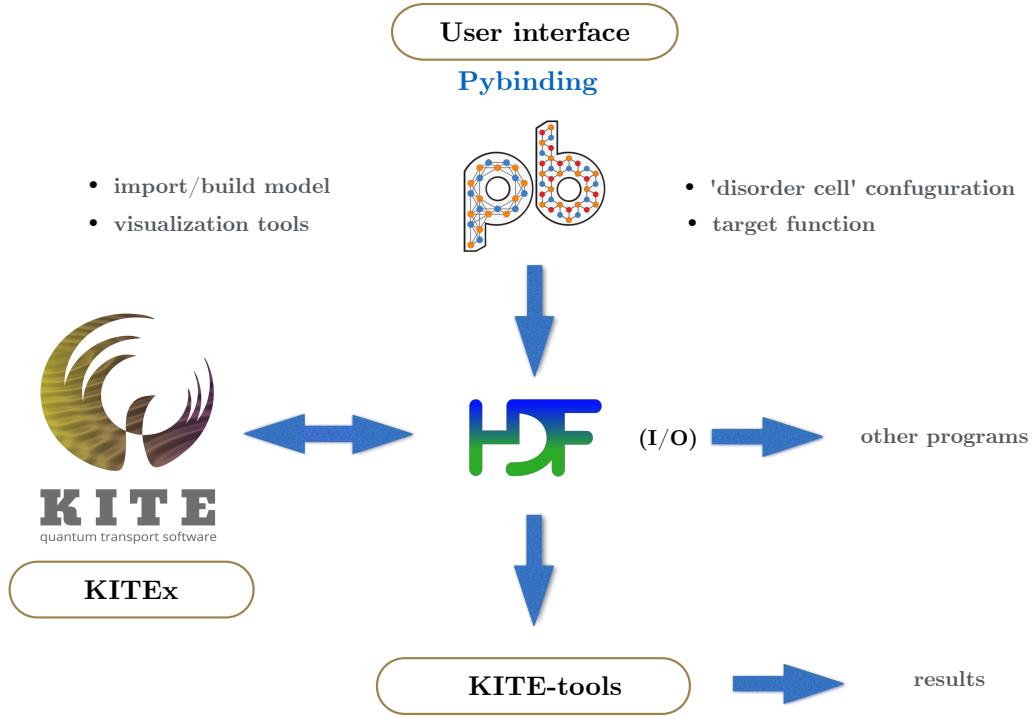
User interface

Pybinding

pb

• import/build model
• visualization tools

• 'disorder cell' confuguration
• target function

KITE
quantum transport software

KITEx

HDF

(I/O)

other programs

KITE-tools

results